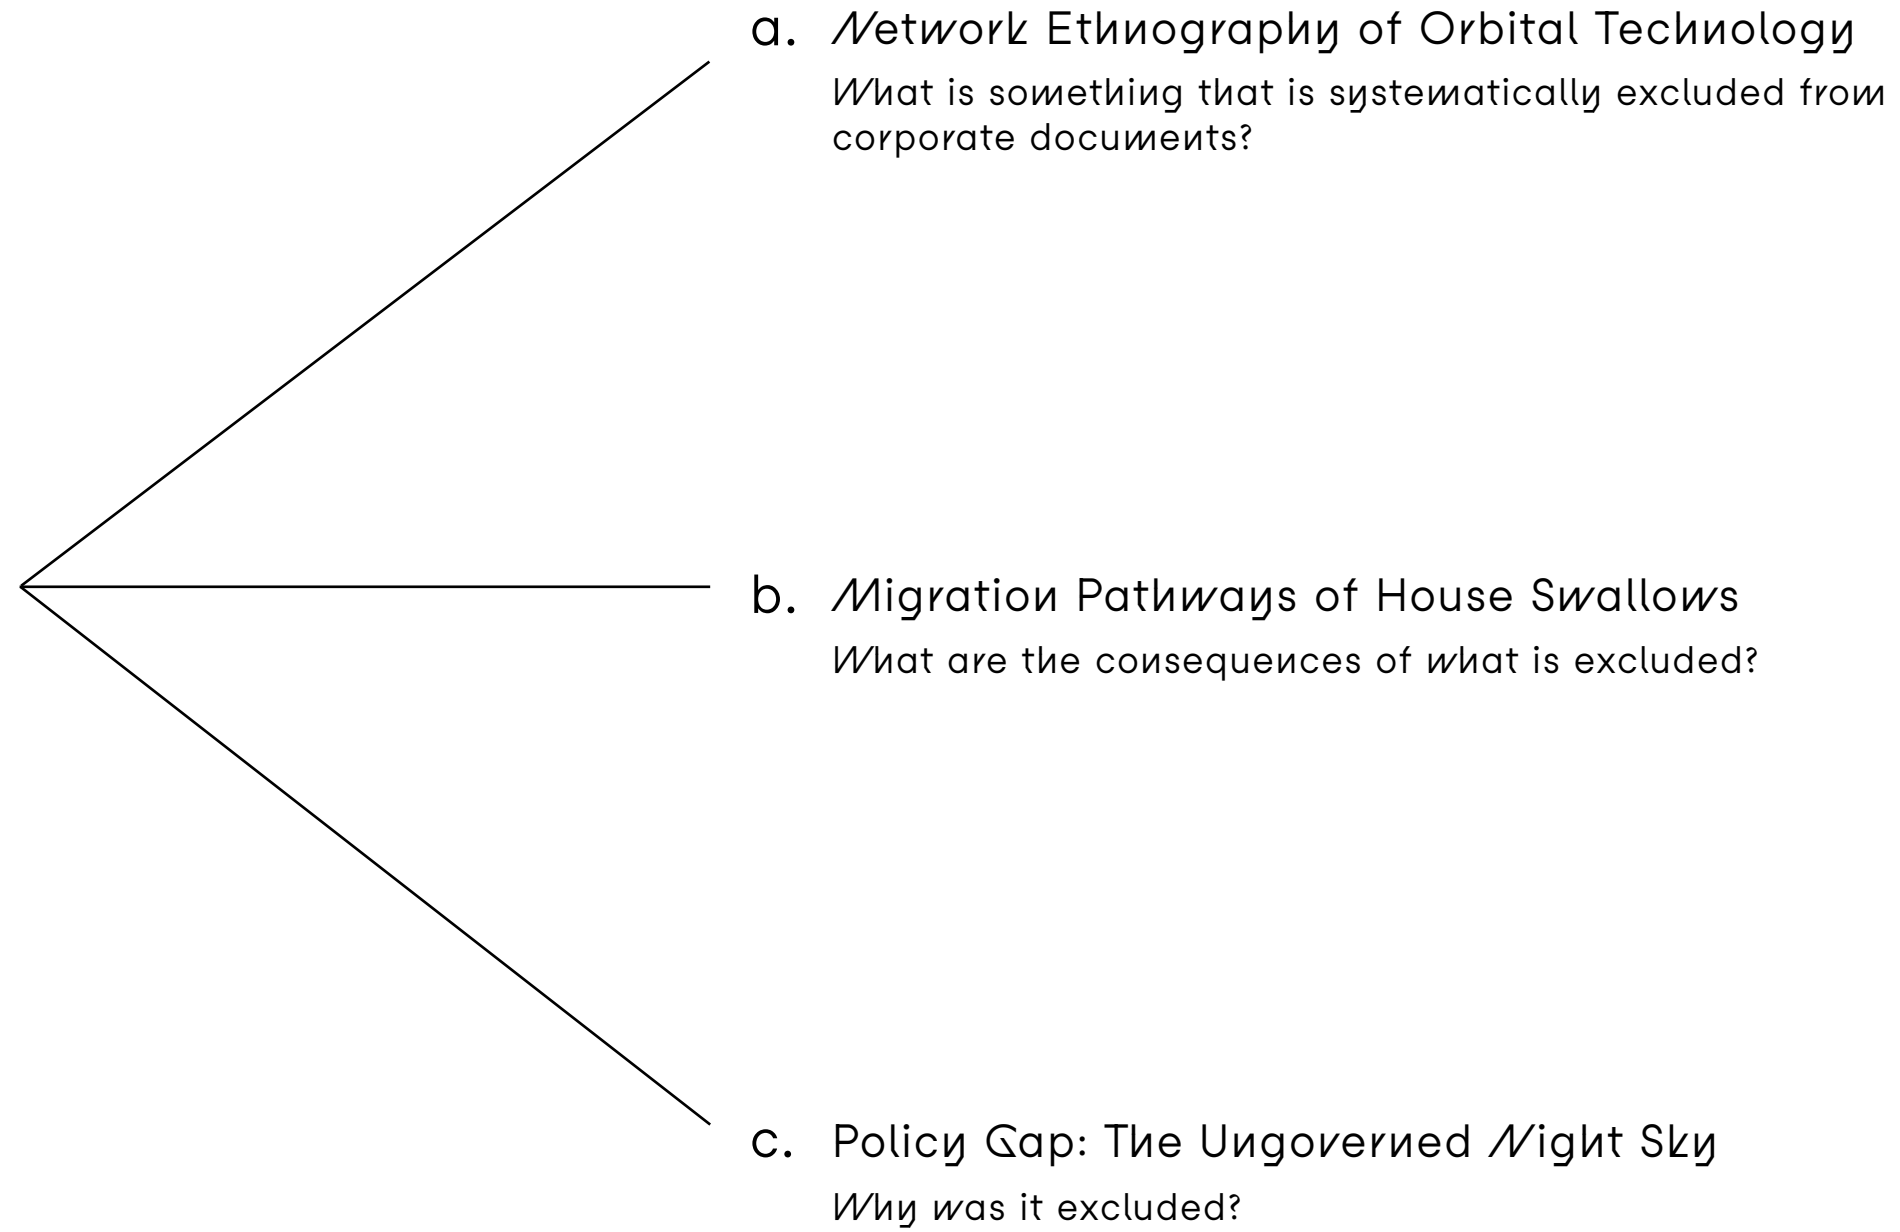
a. Network Ethnography of Orbital Technology

What is something that is systematically excluded from corporate documents?

b. Migration Pathways of House Swallows

What are the consequences of what is excluded?

c. Policy Gap: The Ungoverned Night Sky

Why was it excluded?